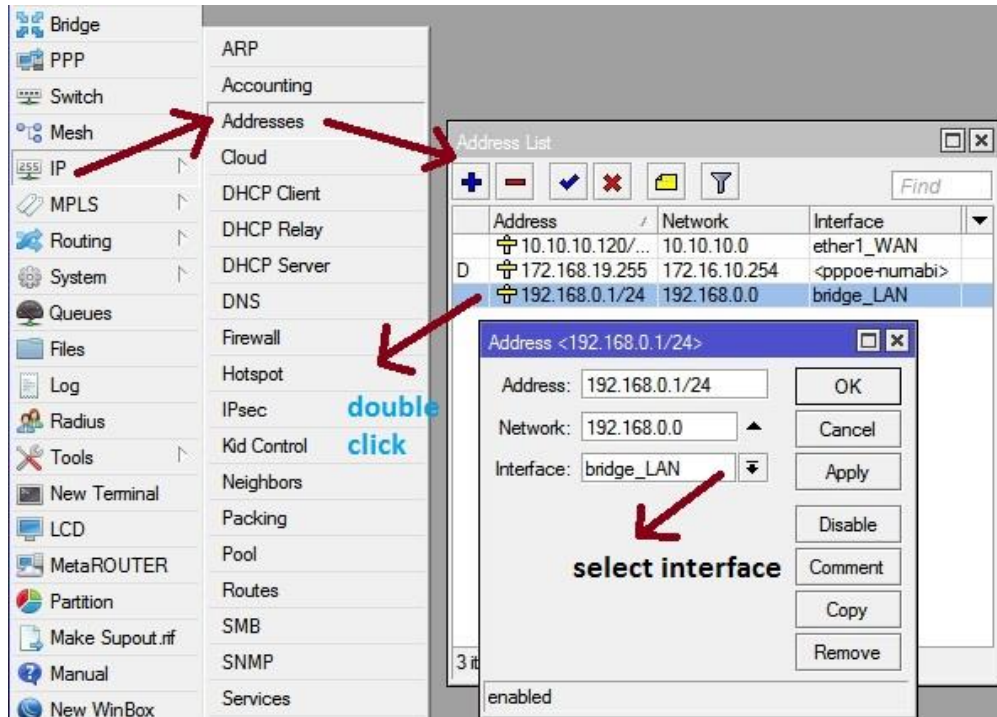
Bridge
PPP
Switch
Mesh
IP
MPLS
Routing
System
Queues
Files
Log
Radius
Tools
New Terminal
LCD
MetaROUTER
Partition
Make Supout.rif
Manual
New WinBox

ARP
Accounting
Addresses
Cloud
DHCP Client
DHCP Relay
DHCP Server
DNS
Firewall
Hotspot
IPsec
Kid Control
Neighbors
Packing
Pool
Routes
SMB
SNMP
Services

double click

Address List

Find

| | Address | Network | Interface |
|---|---|---|---|
| | 10.10.10.120/... | 10.10.10.0 | ether1_WAN |
| D | 172.168.19.255 | 172.16.10.254 | <pppoe-numabi> |
| | 192.168.0.1/24 | 192.168.0.0 | bridge_LAN |

3 it

Address <192.168.0.1/24>

Address: 192.168.0.1/24
Network: 192.168.0.0
Interface: bridge_LAN

OK
Cancel
Apply
Disable
Comment
Copy
Remove

select interface

enabled